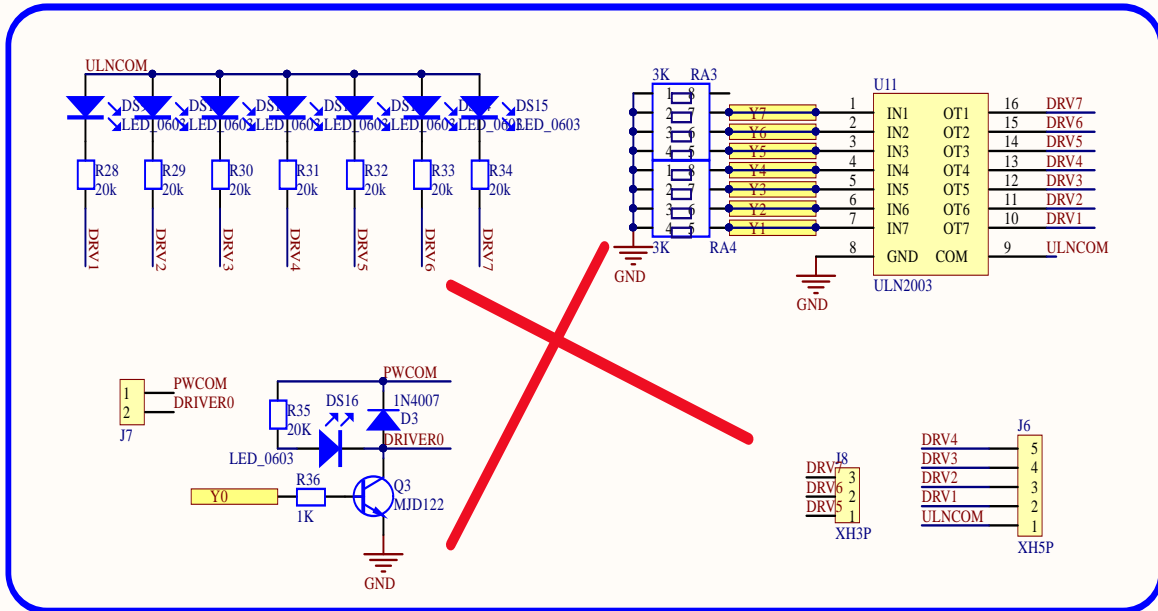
ULNCOM

DS1 DS1 DS1 DS1 DS1 DS1 DS15
LED_0603 LED_0603 LED_0603 LED_0603 LED_0603 LED_0603 LED_0603

R28 20k R29 20k R30 20k R31 20k R32 20k R33 20k R34 20k

DRV1 DRV2 DRV3 DRV4 DRV5 DRV6 DRV7

3K RA3
1 8
2 7
3 6
4 5
1 8
2 7
3 6
4 5
3K RA4
GND

Y7 Y6 Y5 Y4 Y3 Y2 Y1

U11
1 IN1 OT1 16 DRV7
2 IN2 OT2 15 DRV6
3 IN3 OT3 14 DRV5
4 IN4 OT4 13 DRV4
5 IN5 OT5 12 DRV3
6 IN6 OT6 11 DRV2
7 IN7 OT7 10 DRV1
8 GND COM 9 ULNCOM
GND
ULN2003

J7
1 PWCOM
2 DRIVER0

PWCOM
R35 20K
DS16
1N4007 D3
DRIVER0
LED_0603
Y0
R36 1K
Q3 MJD122
GND

J8
DRV7 3
DRV6 2
DRV5 1
XH3P

J6
DRV4 5
DRV3 4
DRV2 3
DRV1 2
ULNCOM 1
XH5P